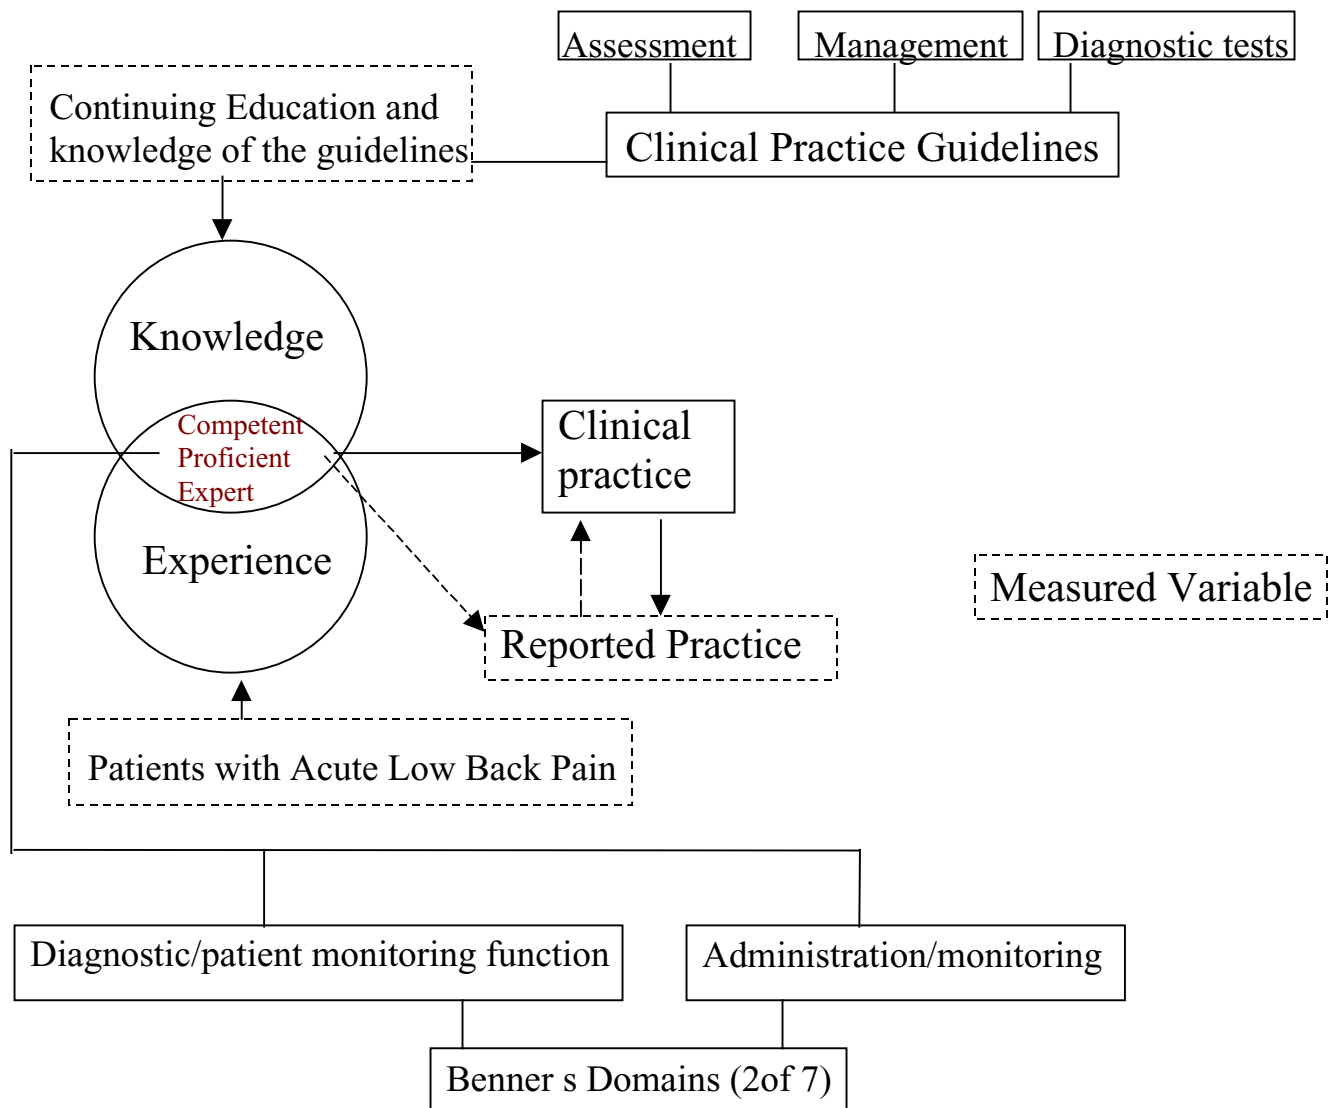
Assessment

Management

Diagnostic tests

Continuing Education and knowledge of the guidelines

Clinical Practice Guidelines

Knowledge

Competent
Proficient
Expert

Experience

Clinical practice

Measured Variable

Reported Practice

Patients with Acute Low Back Pain

Diagnostic/patient monitoring function

Administration/monitoring

Benner s Domains (2of 7)